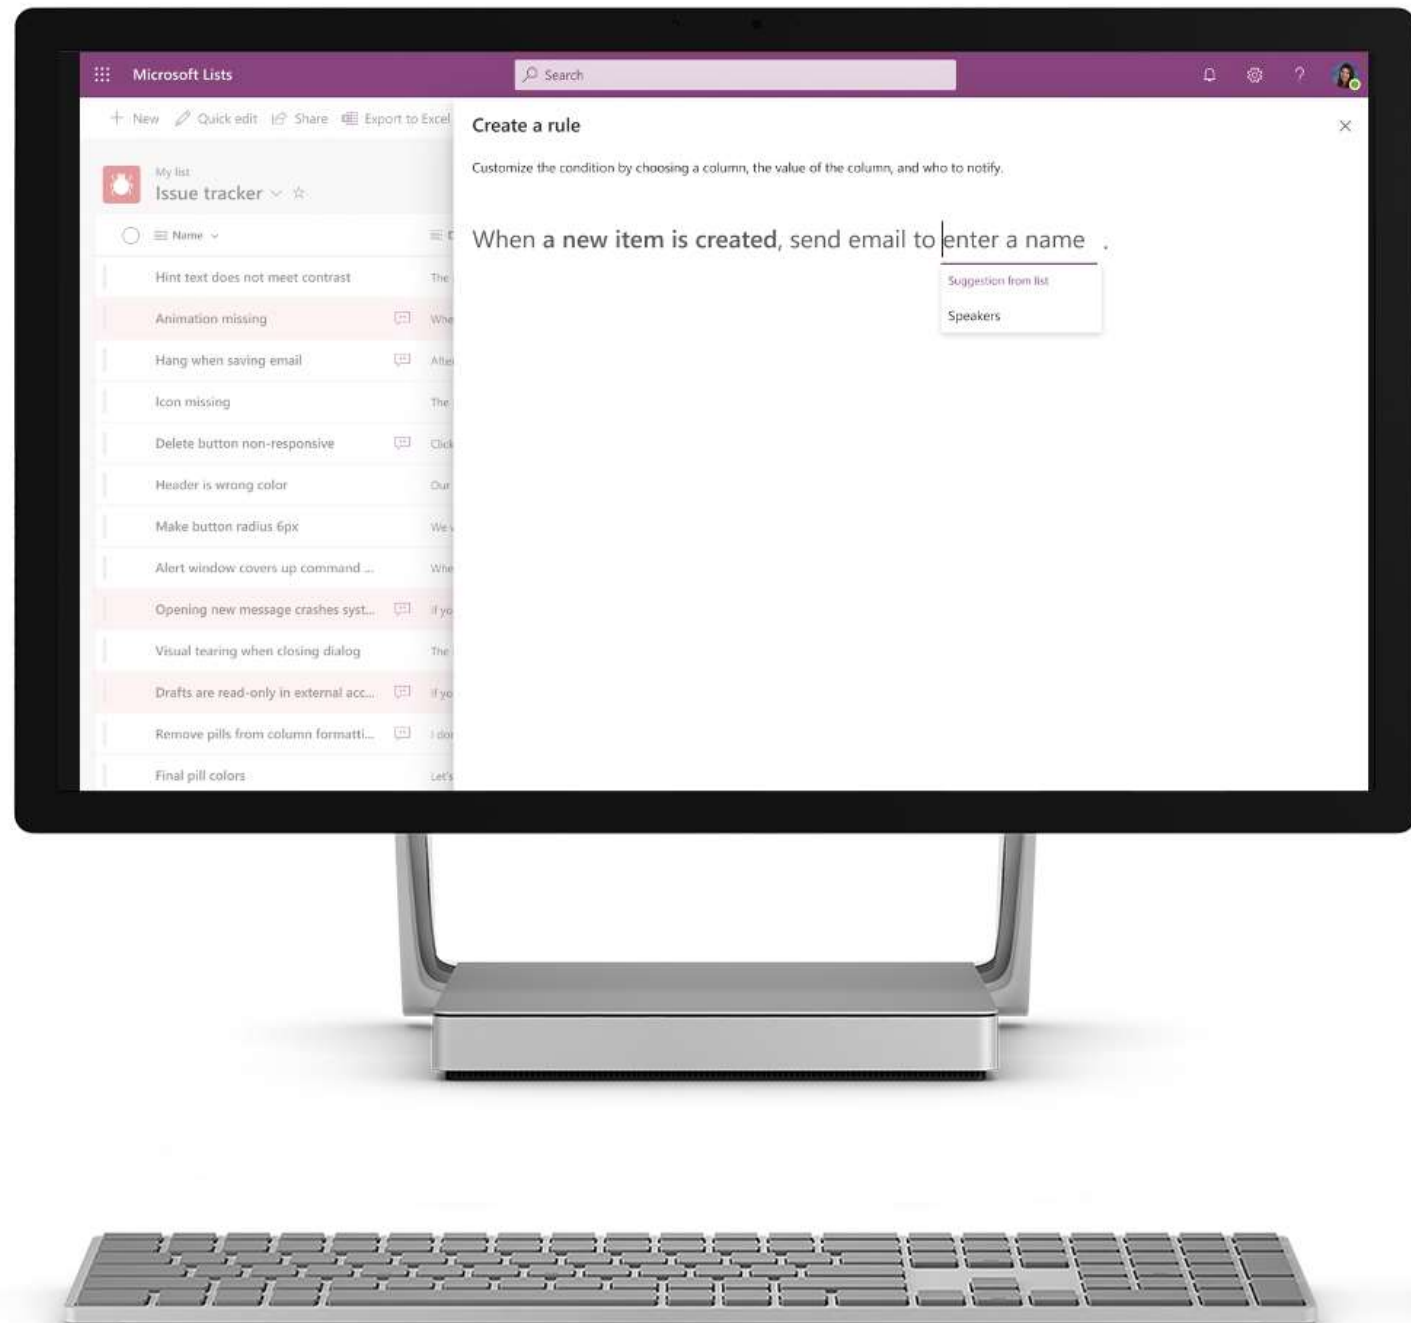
Microsoft Lists

Search

+ New  Quick edit  Share  Export to Excel

My list
Issue tracker

Name

Hint text does not meet contrast
The
Animation missing
Whe
Hang when saving email
Afte
Icon missing
The
Delete button non-responsive
Click
Header is wrong color
Our
Make button radius 6px
We
Alert window covers up command ...
Whe
Opening new message crashes syst...
If yo
Visual tearing when closing dialog
The
Drafts are read-only in external acc...
If yo
Remove pills from column formatti...
I do
Final pill colors
Let's

Create a rule

Customize the condition by choosing a column, the value of the column, and who to notify.

When a **new item is created**, send email to enter a name .

Suggestion from list

Speakers